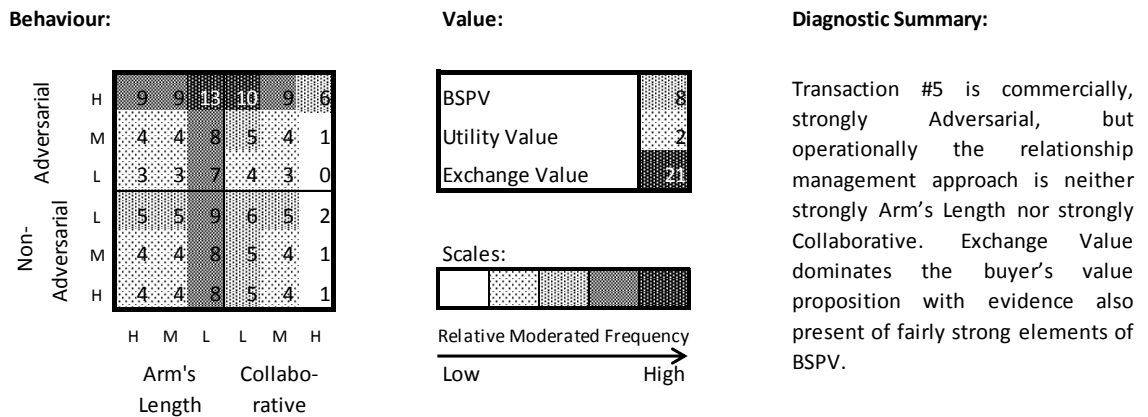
**Behaviour:**

|  |  | H | M | L | L | M | H |
|---|---|---|---|---|---|---|---|
| Adversarial | H | 9 | 9 | 13 | 10 | 9 | 6 |
| | M | 4 | 4 | 8 | 5 | 4 | 1 |
| | L | 3 | 3 | 7 | 4 | 3 | 0 |
| Non-Adversarial | L | 5 | 5 | 9 | 6 | 5 | 2 |
| | M | 4 | 4 | 8 | 5 | 4 | 1 |
| | H | 4 | 4 | 8 | 5 | 4 | 1 |

Arm's Length Collaborative

**Value:**

| | |
|---|---|
| BSPV | 8 |
| Utility Value | 2 |
| Exchange Value | 21 |

Scales:

Relative Moderated Frequency

Low High

**Diagnostic Summary:**

Transaction #5 is commercially, strongly Adversarial, but operationally the relationship management approach is neither strongly Arm's Length nor strongly Collaborative. Exchange Value dominates the buyer's value proposition with evidence also present of fairly strong elements of BSPV.